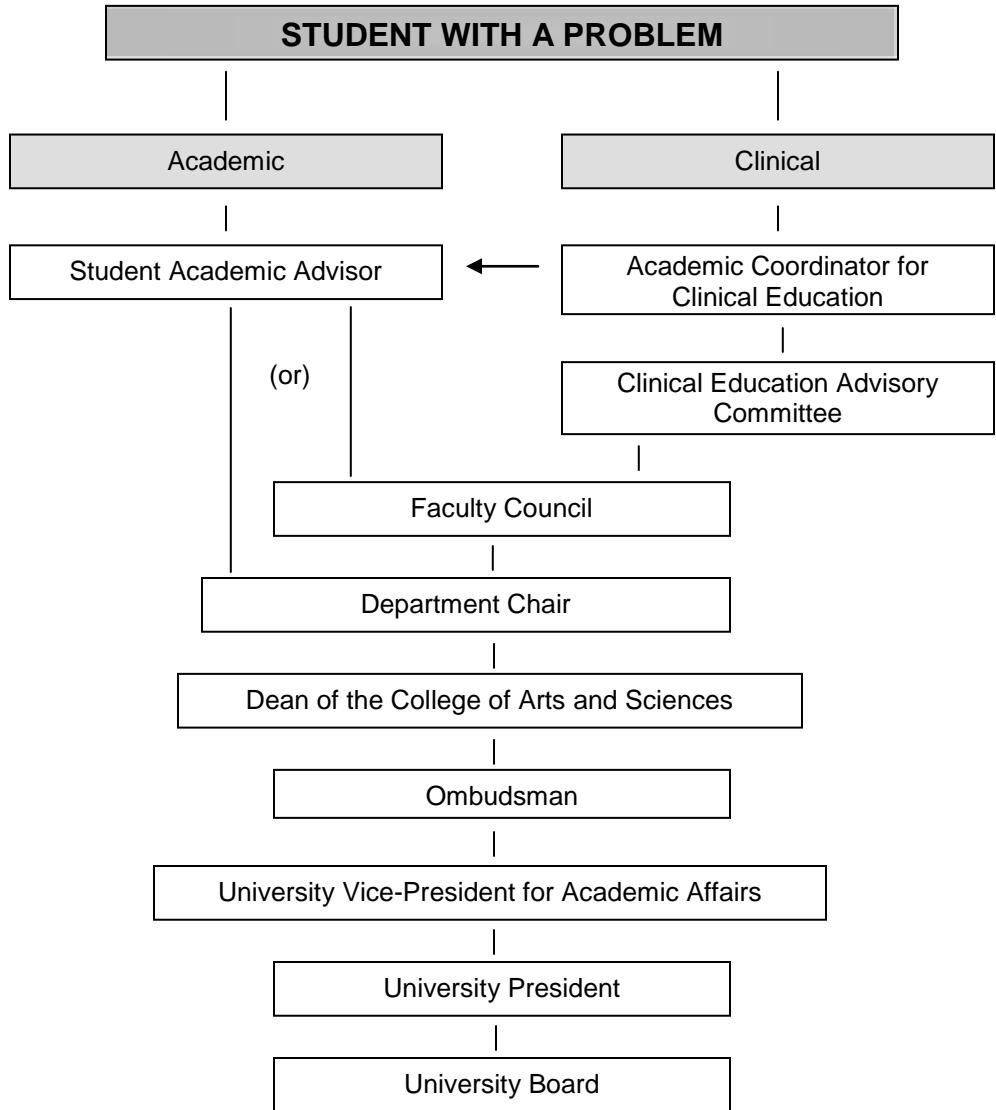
STUDENT WITH A PROBLEM

Academic

Clinical

Student Academic Advisor

Academic Coordinator for Clinical Education

Clinical Education Advisory Committee

(or)

Faculty Council

Department Chair

Dean of the College of Arts and Sciences

Ombudsman

University Vice-President for Academic Affairs

University President

University Board